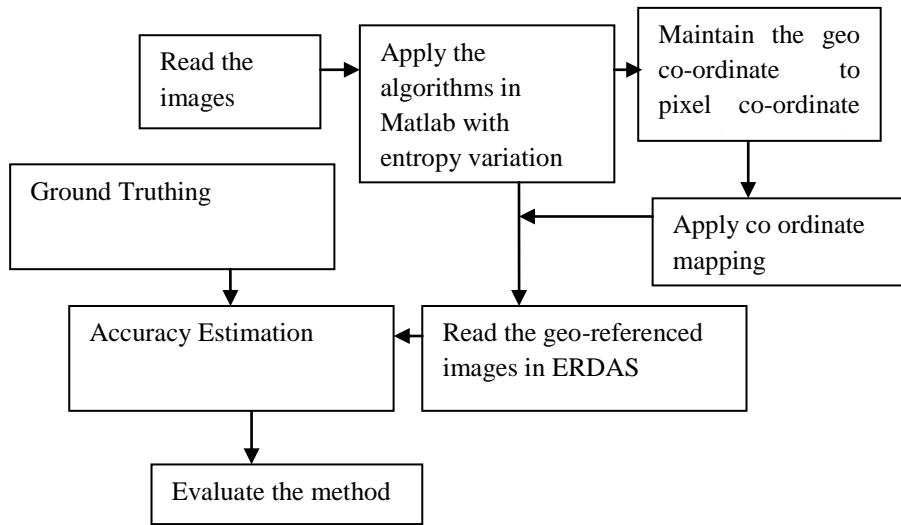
Read the images

Apply the algorithms in Matlab with entropy variation

Maintain the geo co-ordinate to pixel co-ordinate

Apply co ordinate mapping

Ground Truthing

Accuracy Estimation

Read the geo-referenced images in ERDAS

Evaluate the method